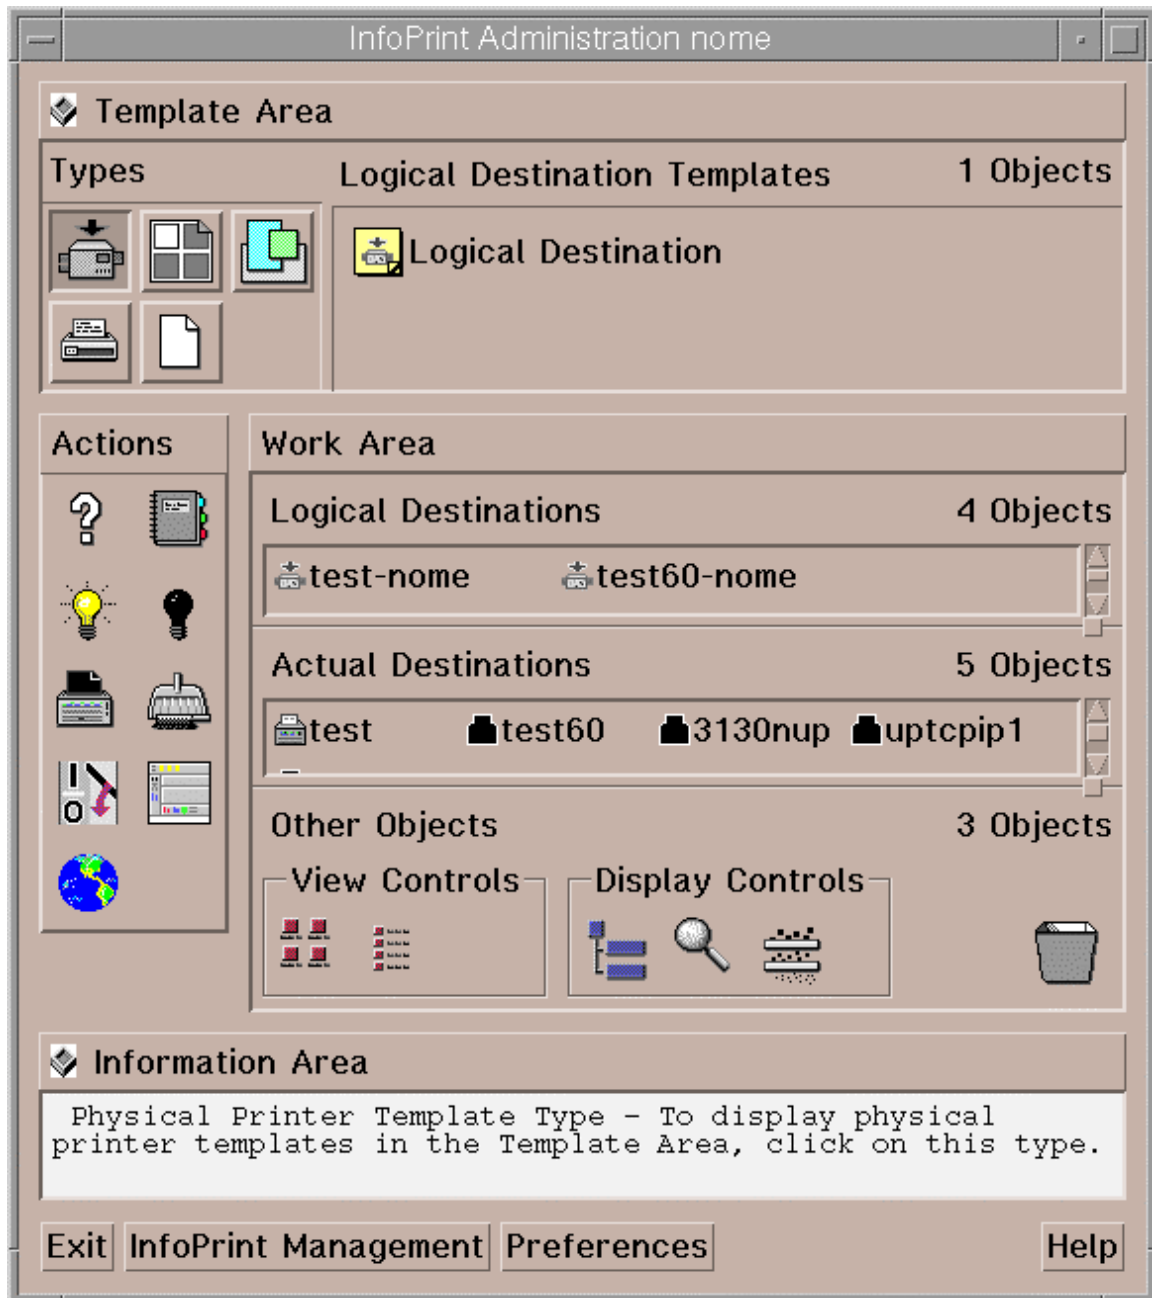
InfoPrint Administration nome

Template Area

Types

Logical Destination Templates

1 Objects

Logical Destination

Actions

Work Area

Logical Destinations

4 Objects

test-nome test60-nome

Actual Destinations

5 Objects

test test60 3130nup uptcpip1

Other Objects

3 Objects

View Controls

Display Controls

Information Area

Physical Printer Template Type - To display physical printer templates in the Template Area, click on this type.

Exit InfoPrint Management Preferences Help